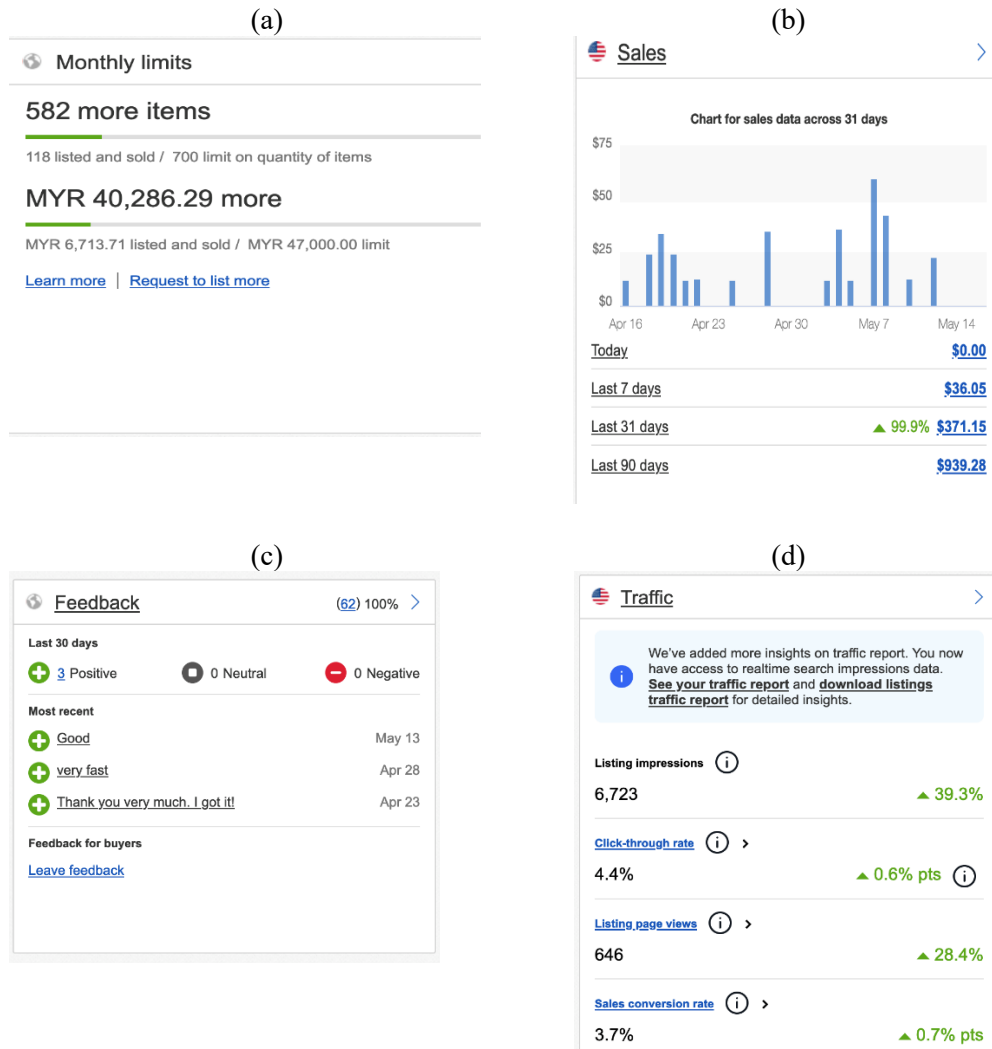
(a)

Monthly limits

582 more items

118 listed and sold / 700 limit on quantity of items

MYR 40,286.29 more

MYR 6,713.71 listed and sold / MYR 47,000.00 limit

Learn more | Request to list more

(b)

Sales

Chart for sales data across 31 days

$75
$50
$25
$0

Apr 16 Apr 23 Apr 30 May 7 May 14

| | |
|---|---|
| Today | $0.00 |
| Last 7 days | $36.05 |
| Last 31 days | ▲ 99.9% $371.15 |
| Last 90 days | $939.28 |

(c)

Feedback (62) 100%

Last 30 days

3 Positive 0 Neutral 0 Negative

Most recent

Good May 13

very fast Apr 28

Thank you very much. I got it! Apr 23

Feedback for buyers

Leave feedback

(d)

Traffic

We've added more insights on traffic report. You now have access to realtime search impressions data. See your traffic report and download listings traffic report for detailed insights.

Listing impressions

6,723 ▲ 39.3%

Click-through rate

4.4% ▲ 0.6% pts

Listing page views

646 ▲ 28.4%

Sales conversion rate

3.7% ▲ 0.7% pts